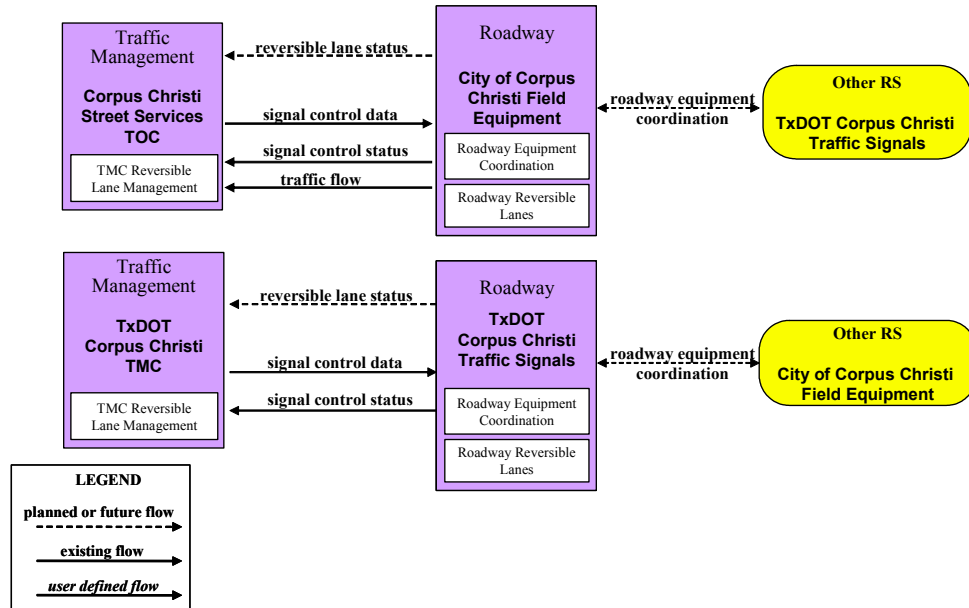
Traffic Management

Corpus Christi Street Services TOC

TMC Reversible Lane Management

reversible lane status

signal control data

signal control status

traffic flow

Roadway

City of Corpus Christi Field Equipment

Roadway Equipment Coordination

Roadway Reversible Lanes

roadway equipment coordination

Other RS

TxDOT Corpus Christi Traffic Signals

Traffic Management

TxDOT Corpus Christi TMC

TMC Reversible Lane Management

reversible lane status

signal control data

signal control status

Roadway

TxDOT Corpus Christi Traffic Signals

Roadway Equipment Coordination

Roadway Reversible Lanes

roadway equipment coordination

Other RS

City of Corpus Christi Field Equipment

LEGEND

planned or future flow

existing flow

user defined flow